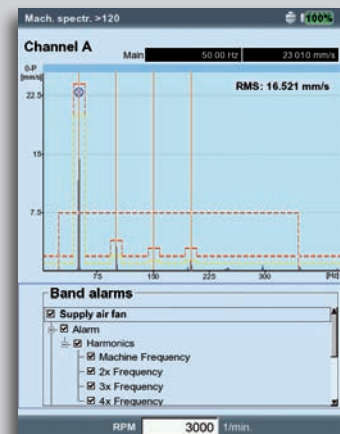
Mach. spectr. >120
100%

Channel A
Main
50.00 Hz
23.010 mm/s

0-P [mm/s]
RMS: 16.521 mm/s

22.5
15
7.5
75
150
225
300
[Hz]

Band alarms
☑ Supply air fan
☑ Alarm
☑ Harmonics
☑ Machine Frequency
☑ 2x Frequency
☑ 3x Frequency
☑ 4x Frequency

RPM
3000
1/min.